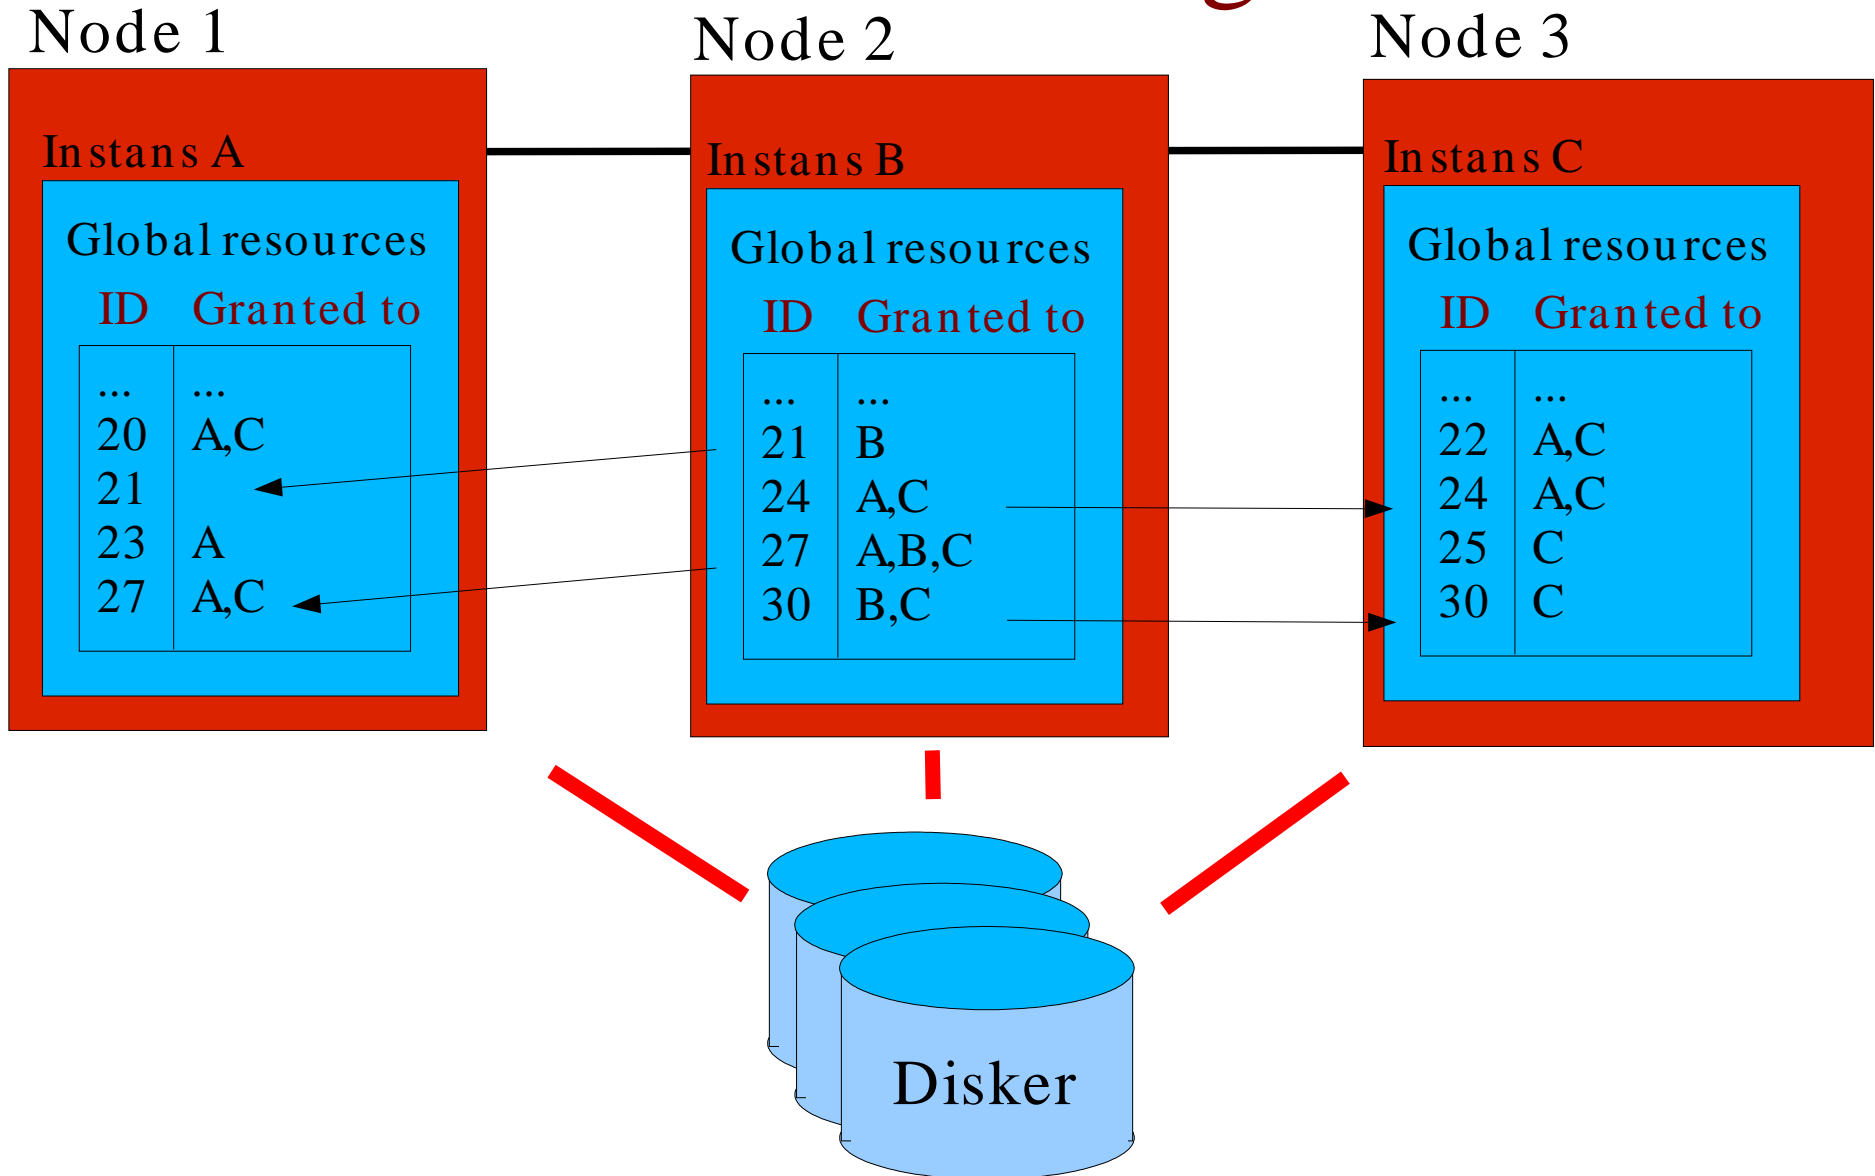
Node 1

Instans A

Global resources

| ID | Granted to |
|---|---|
| ... | ... |
| 20 | A,C |
| 21 | |
| 23 | A |
| 27 | A,C |

Node 2

Instans B

Global resources

| ID | Granted to |
|---|---|
| ... | ... |
| 21 | B |
| 24 | A,C |
| 27 | A,B,C |
| 30 | B,C |

Node 3

Instans C

Global resources

| ID | Granted to |
|---|---|
| ... | ... |
| 22 | A,C |
| 24 | A,C |
| 25 | C |
| 30 | C |

Disker